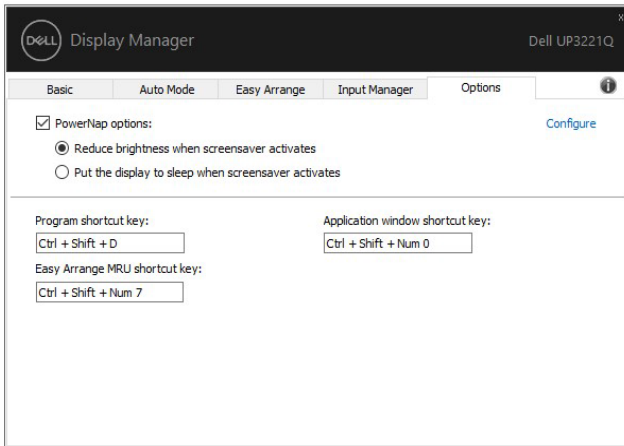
DELL Display Manager

Dell UP3221Q

x

Basic | Auto Mode | Easy Arrange | Input Manager | Options

PowerNap options:

Configure

Reduce brightness when screensaver activates

Put the display to sleep when screensaver activates

Program shortcut key:

Ctrl + Shift + D

Application window shortcut key:

Ctrl + Shift + Num 0

Easy Arrange MRU shortcut key:

Ctrl + Shift + Num 7